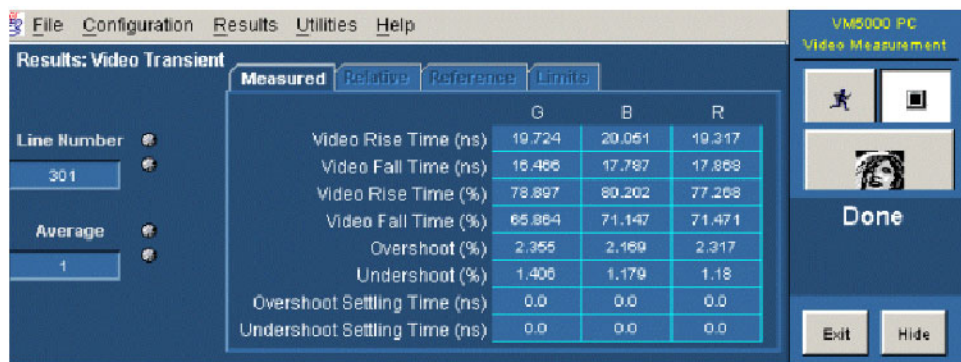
File Configuration Results Utilities Help

VM5000 PC Video Measurement

Results: Video Transient

Measured Relative Reference Limits

Line Number

301

Average

1

| | G | B | R |
|---|---|---|---|
| Video Rise Time (ns) | 19.724 | 20.051 | 19.317 |
| Video Fall Time (ns) | 16.466 | 17.787 | 17.868 |
| Video Rise Time (%) | 78.897 | 80.202 | 77.268 |
| Video Fall Time (%) | 65.864 | 71.147 | 71.471 |
| Overshoot (%) | 2.355 | 2.169 | 2.317 |
| Undershoot (%) | 1.406 | 1.179 | 1.18 |
| Overshoot Settling Time (ns) | 0.0 | 0.0 | 0.0 |
| Undershoot Settling Time (ns) | 0.0 | 0.0 | 0.0 |

Done

Exit Hide